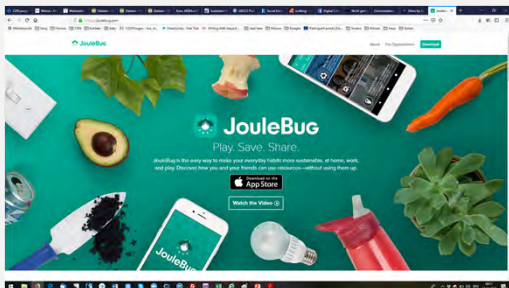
JouleBug

About For Organizations Download

JouleBug

Play. Save. Share.

JouleBug is the easy way to make your everyday habits more sustainable, at home, work, and play. Discover how you and your friends can use resources—without using them up.

Download on the App Store

Watch the Video